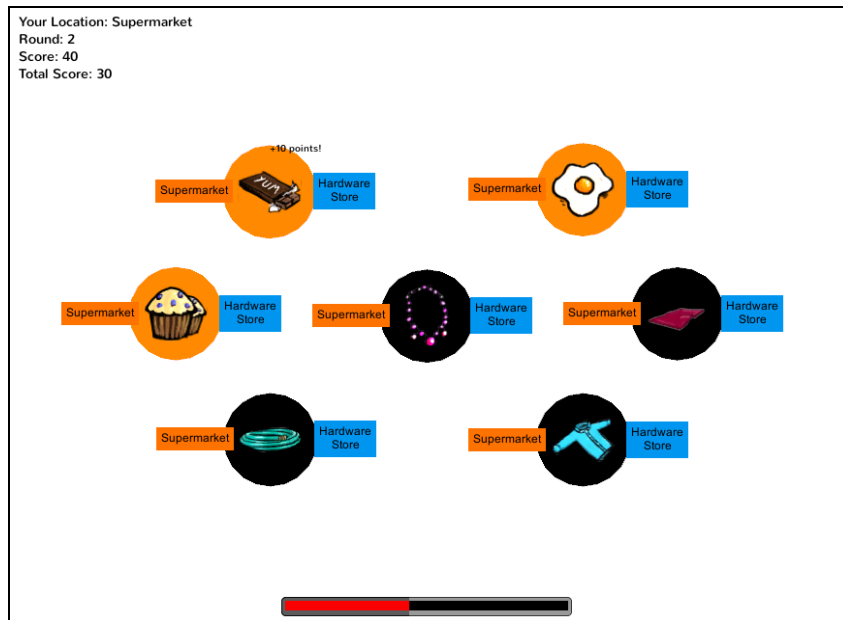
Your Location: Supermarket
Round: 2
Score: 40
Total Score: 30

+10 points!

YUM

Supermarket Hardware Store

Supermarket Hardware Store

Supermarket Hardware Store

Supermarket Hardware Store

Supermarket Hardware Store

Supermarket Hardware Store

Supermarket Hardware Store